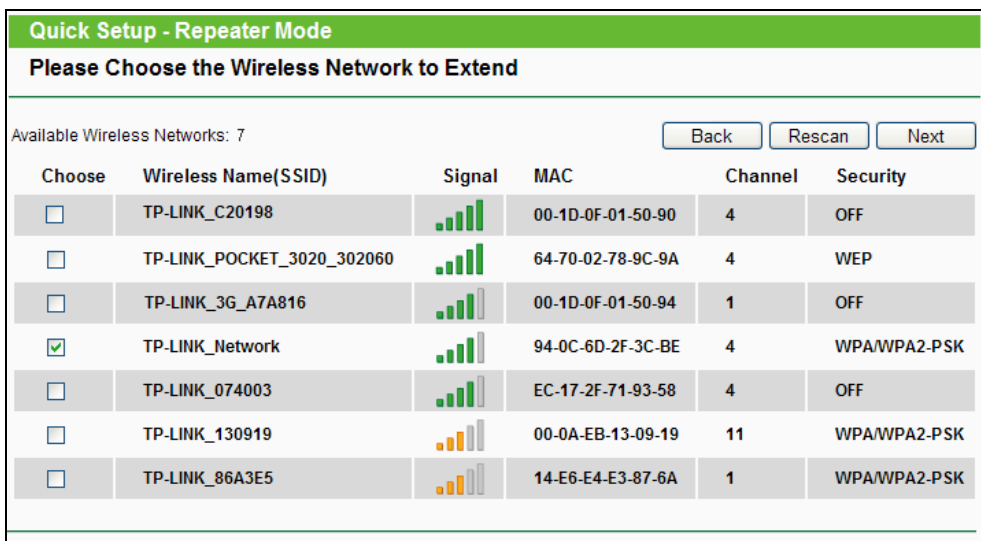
Quick Setup - Repeater Mode

Please Choose the Wireless Network to Extend

Available Wireless Networks: 7

Back Rescan Next

| Choose | Wireless Name(SSID) | Signal | MAC | Channel | Security |
|---|---|---|---|---|---|
| ☐ | TP-LINK_C20198 | | 00-1D-0F-01-50-90 | 4 | OFF |
| ☐ | TP-LINK_POCKET_3020_302060 | | 64-70-02-78-9C-9A | 4 | WEP |
| ☐ | TP-LINK_3G_A7A816 | | 00-1D-0F-01-50-94 | 1 | OFF |
| ☑ | TP-LINK_Network | | 94-0C-6D-2F-3C-BE | 4 | WPA/WPA2-PSK |
| ☐ | TP-LINK_074003 | | EC-17-2F-71-93-58 | 4 | OFF |
| ☐ | TP-LINK_130919 | | 00-0A-EB-13-09-19 | 11 | WPA/WPA2-PSK |
| ☐ | TP-LINK_86A3E5 | | 14-E6-E4-E3-87-6A | 1 | WPA/WPA2-PSK |